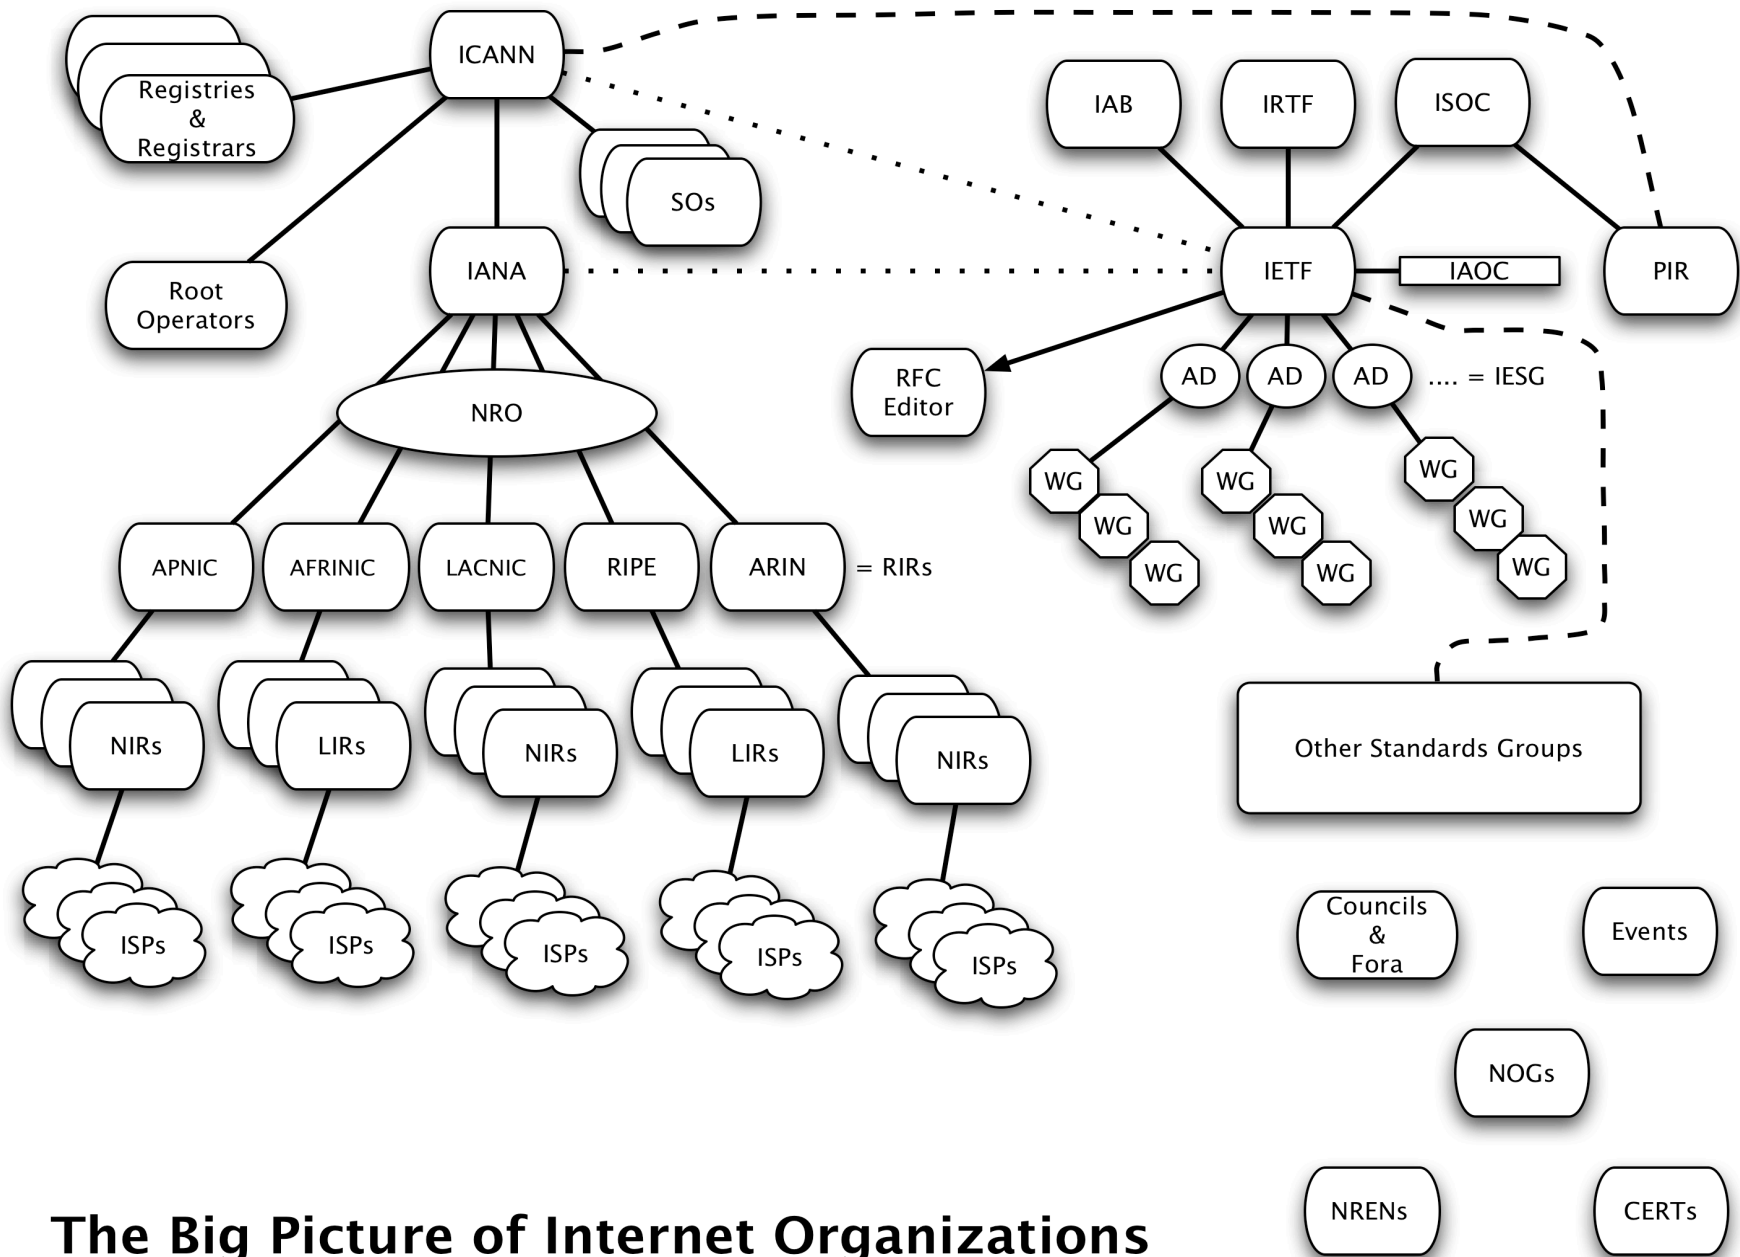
ICANN

Registries & Registrars

SOs

Root Operators

IANA

NRO

APNIC

AFRINIC

LACNIC

RIPE

ARIN

= RIRs

NIRs

LIRs

NIRs

LIRs

NIRs

ISPs

ISPs

ISPs

ISPs

ISPs

IAB

IRTF

ISOC

IETF

IAOC

PIR

RFC Editor

AD

AD

AD

.... = IESG

WG

WG

WG

WG

WG

WG

WG

WG

WG

Other Standards Groups

Councils & Fora

Events

NOGs

NRENs

CERTs

The Big Picture of Internet Organizations